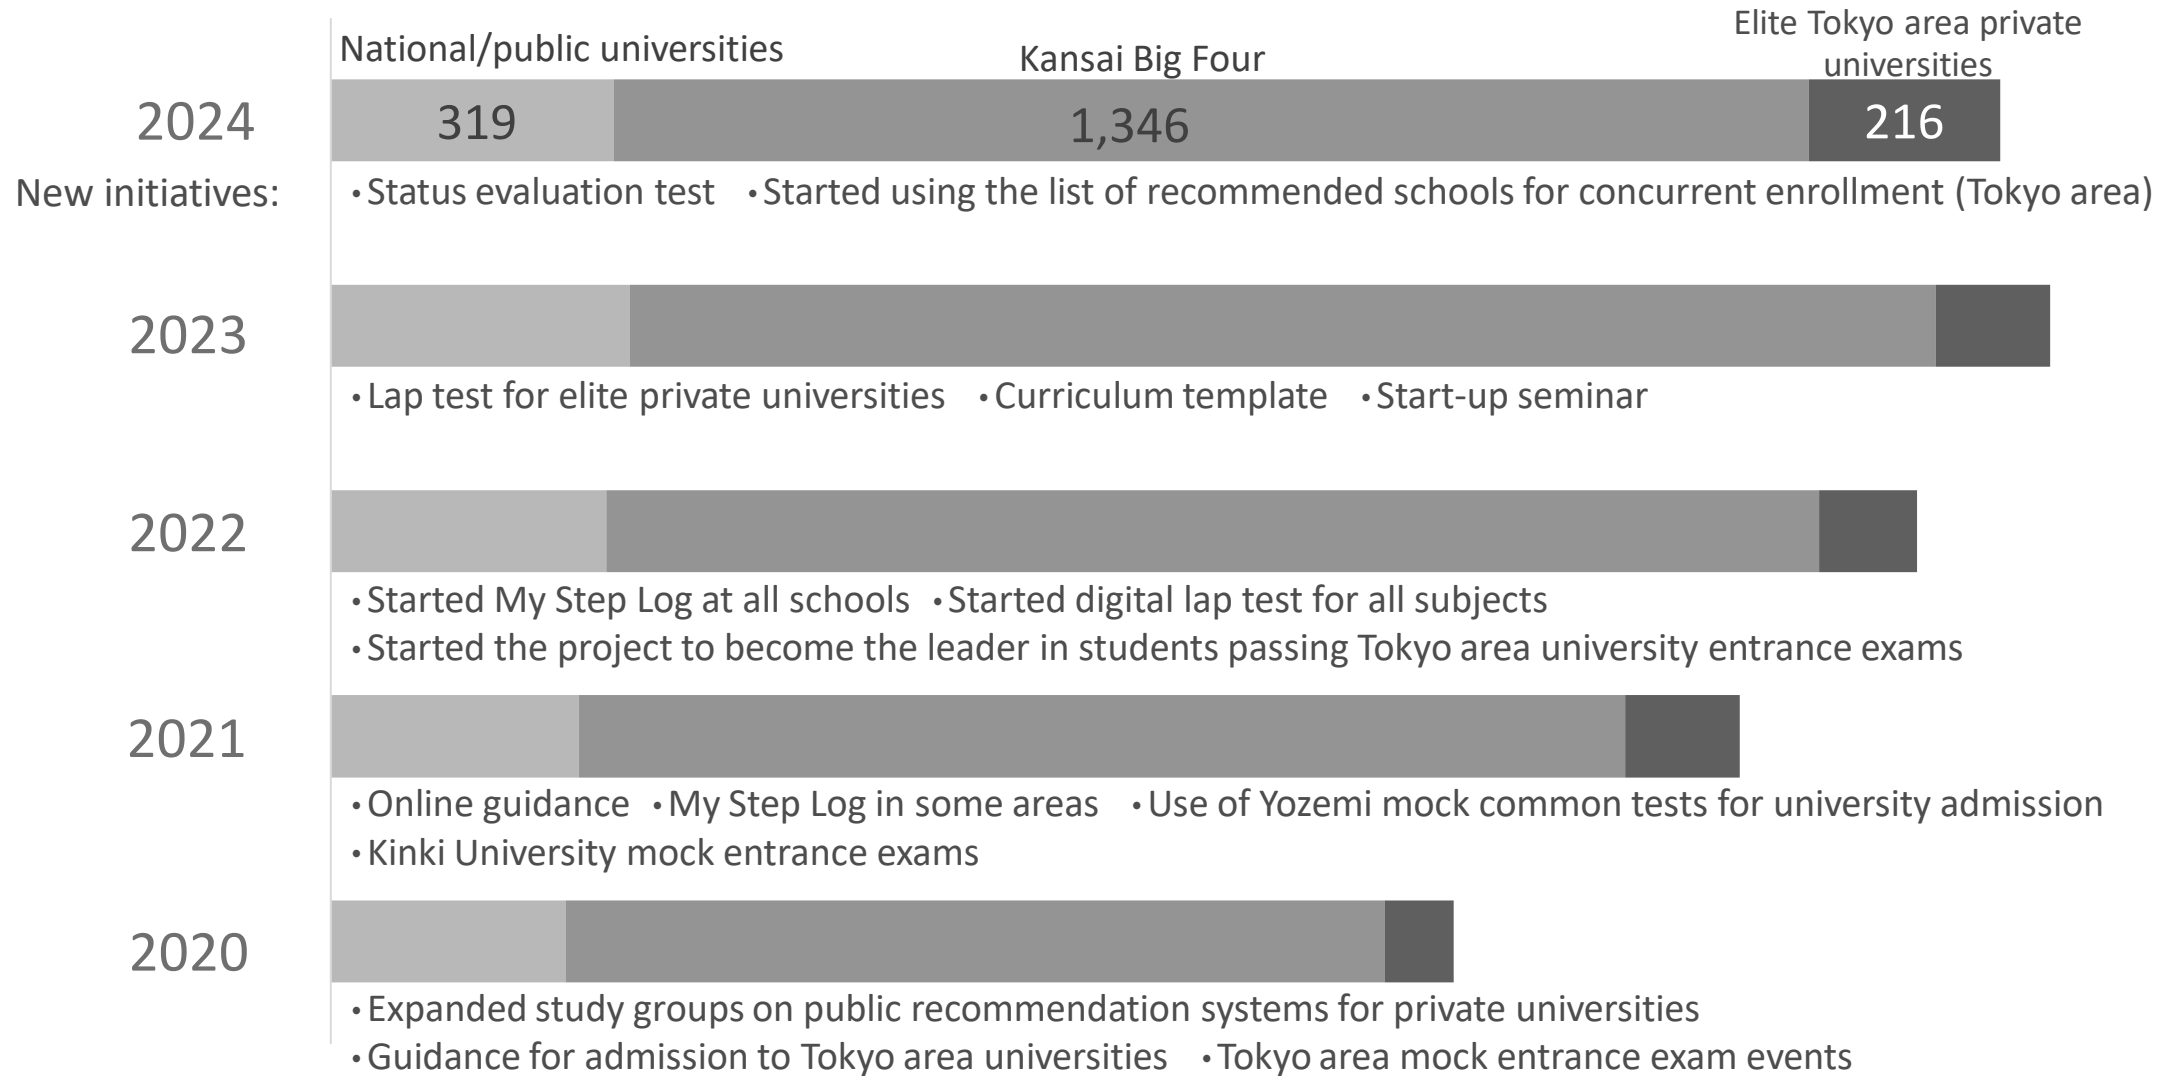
National/public universities

Kansai Big Four

Elite Tokyo area private universities

2024

319

1,346

216

New initiatives:

•Status evaluation test •Started using the list of recommended schools for concurrent enrollment (Tokyo area)

2023

•Lap test for elite private universities •Curriculum template •Start-up seminar

2022

•Started My Step Log at all schools •Started digital lap test for all subjects
•Started the project to become the leader in students passing Tokyo area university entrance exams

2021

•Online guidance •My Step Log in some areas •Use of Yozemi mock common tests for university admission
•Kinki University mock entrance exams

2020

•Expanded study groups on public recommendation systems for private universities
•Guidance for admission to Tokyo area universities •Tokyo area mock entrance exam events